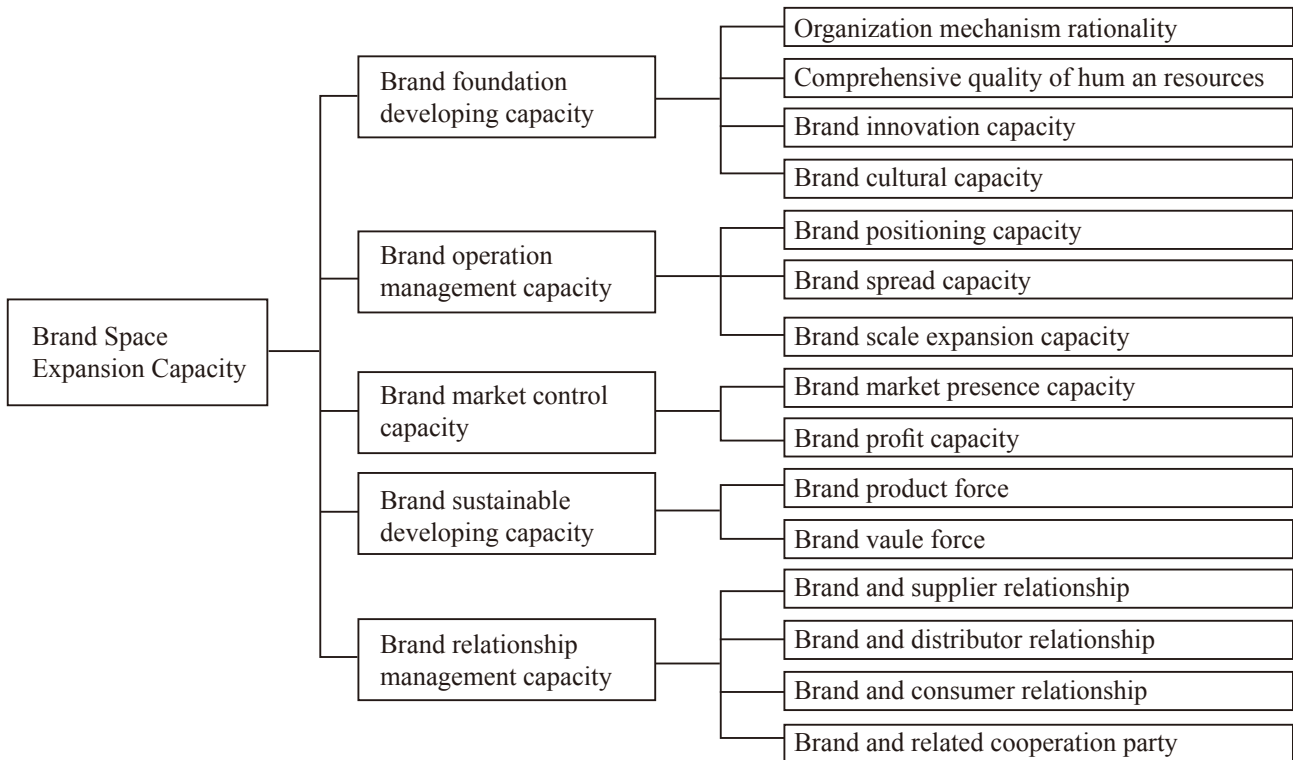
Brand Space Expansion Capacity

Brand foundation developing capacity

Organization mechanism rationality

Comprehensive quality of hum an resources

Brand innovation capacity

Brand cultural capacity

Brand operation management capacity

Brand positioning capacity

Brand spread capacity

Brand scale expansion capacity

Brand market control capacity

Brand market presence capacity

Brand profit capacity

Brand sustainable developing capacity

Brand product force

Brand vaule force

Brand relationship management capacity

Brand and supplier relationship

Brand and distributor relationship

Brand and consumer relationship

Brand and related cooperation party